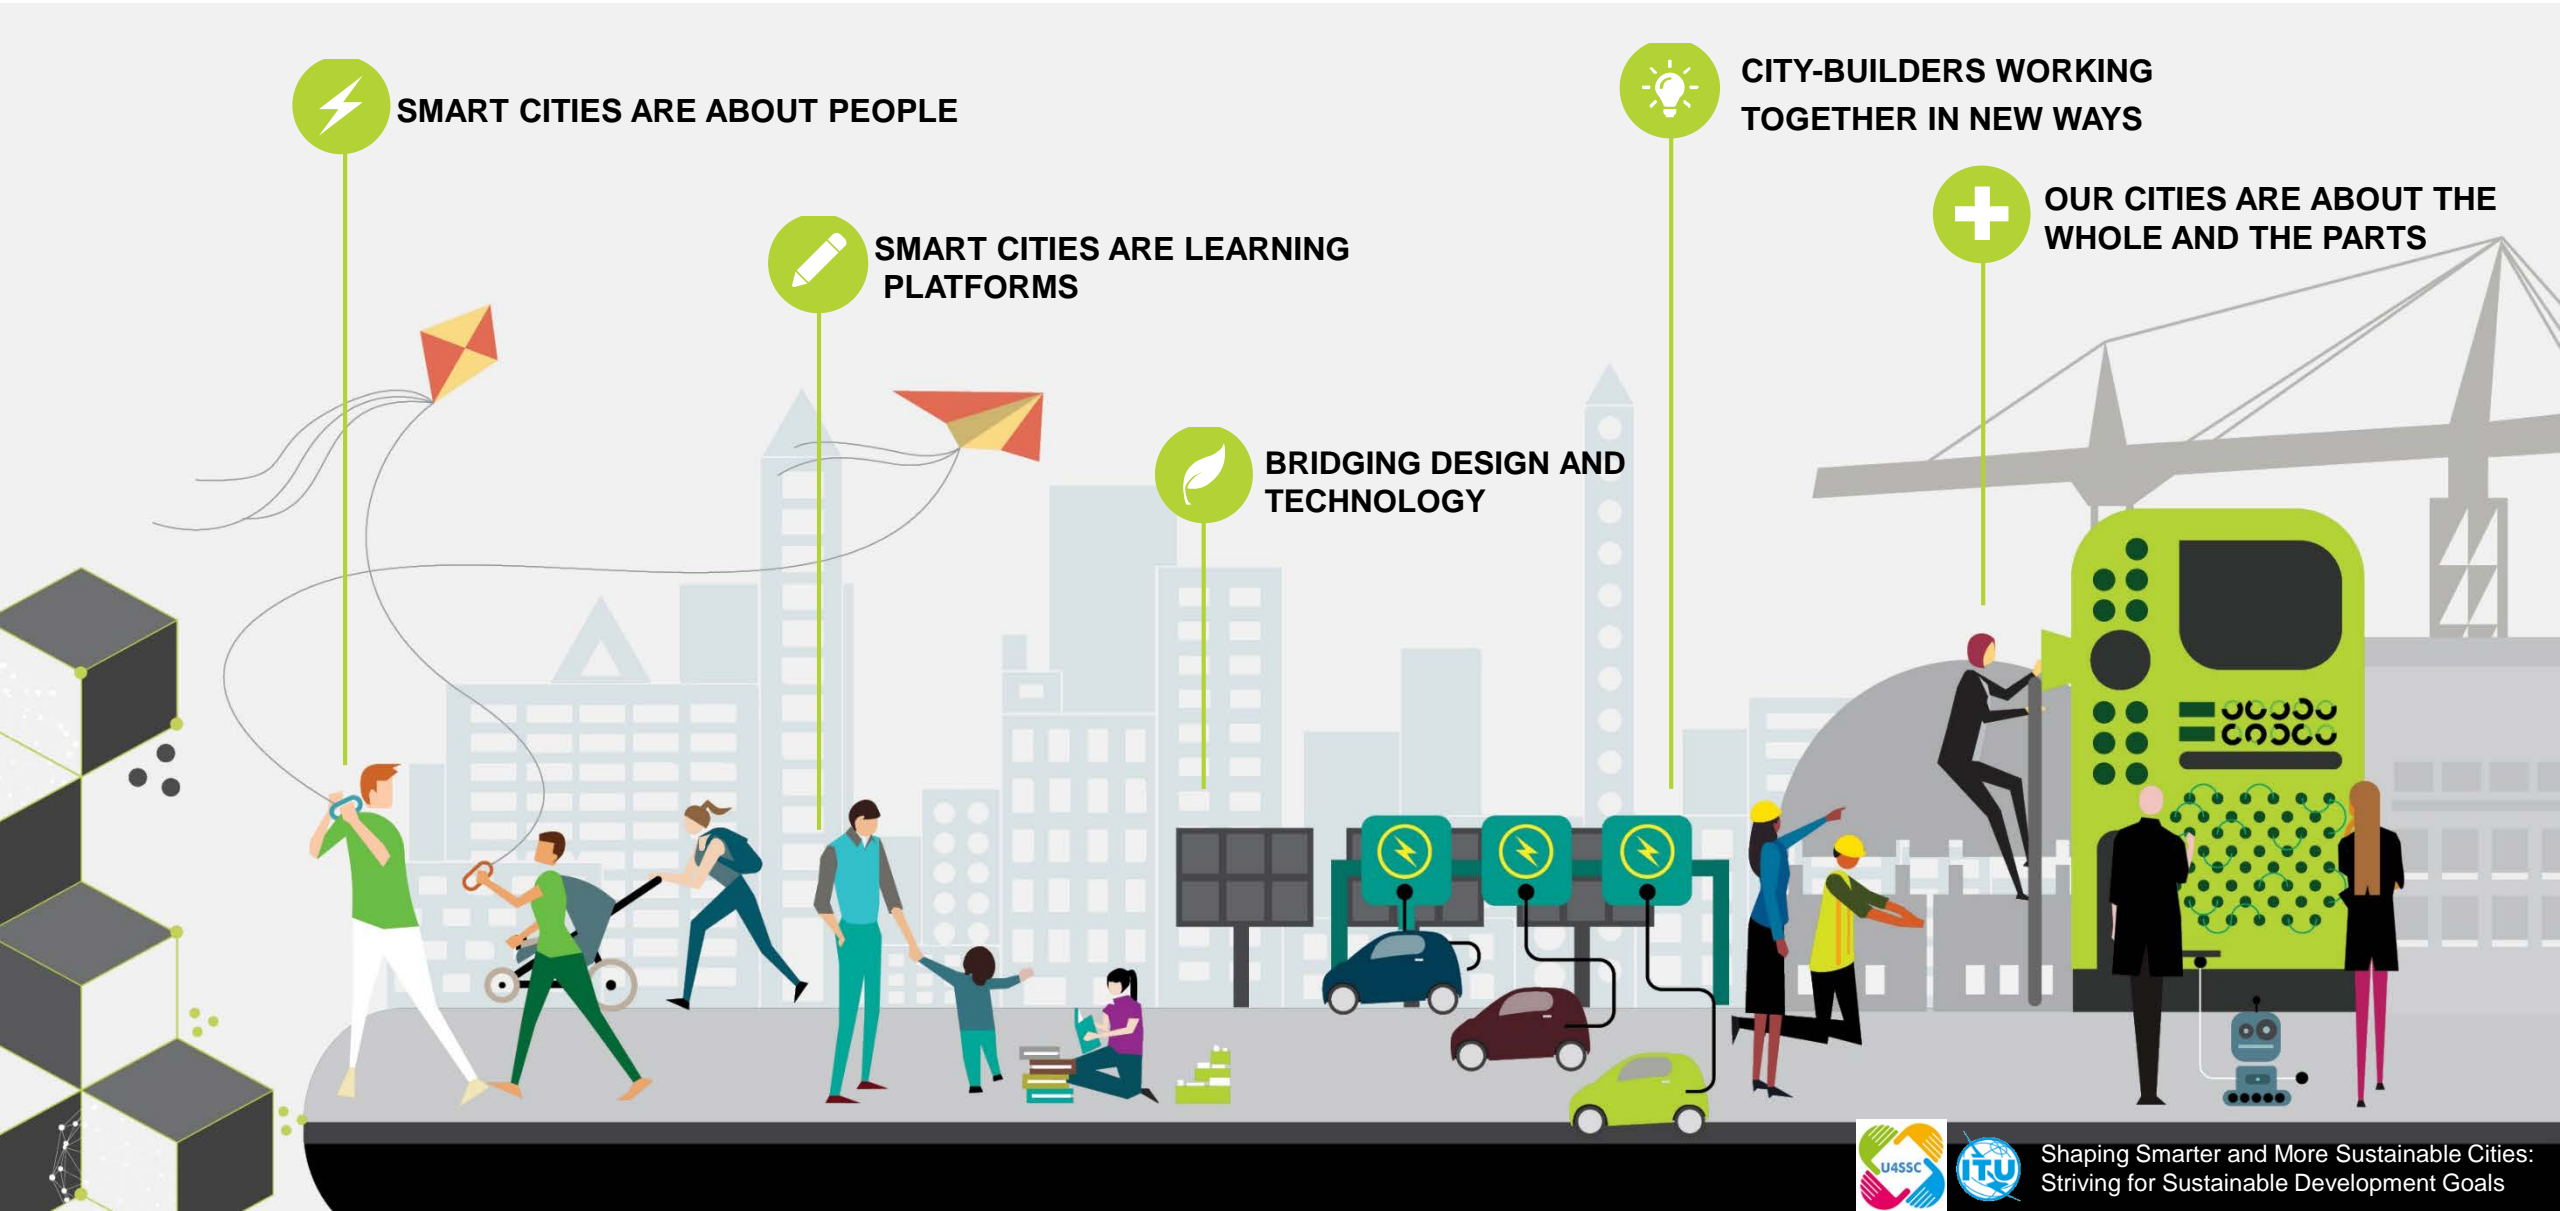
SMART CITIES ARE ABOUT PEOPLE

SMART CITIES ARE LEARNING PLATFORMS

BRIDGING DESIGN AND TECHNOLOGY

CITY-BUILDERS WORKING TOGETHER IN NEW WAYS

OUR CITIES ARE ABOUT THE WHOLE AND THE PARTS

U4SSC

ITU

Shaping Smarter and More Sustainable Cities: Striving for Sustainable Development Goals